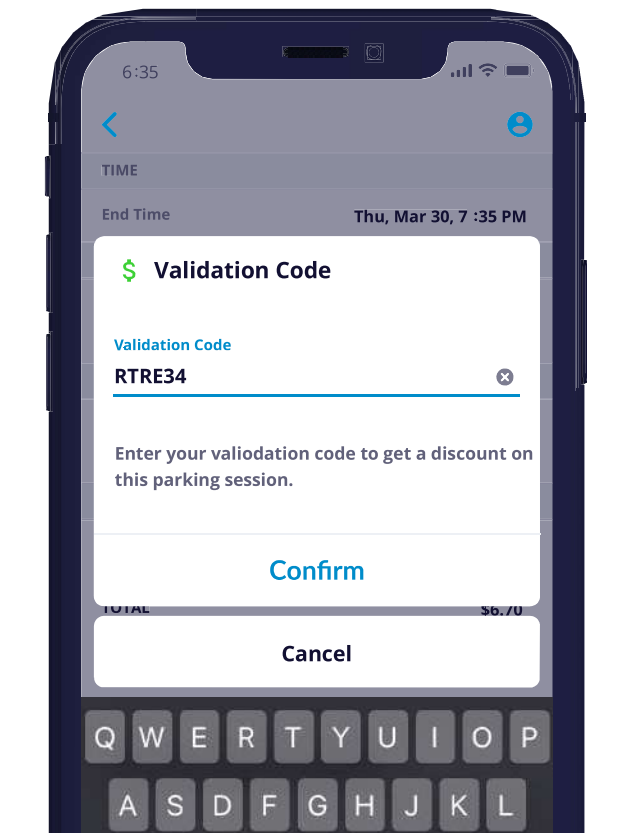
6:35

TIME

End Time Thu, Mar 30, 7 :35 PM

$ Validation Code

Validation Code

RTRE34

Enter your valiodation code to get a discount on this parking session.

Confirm

TOTAL $6.70

Cancel

Q W E R T Y U I O P

A S D F G H J K L